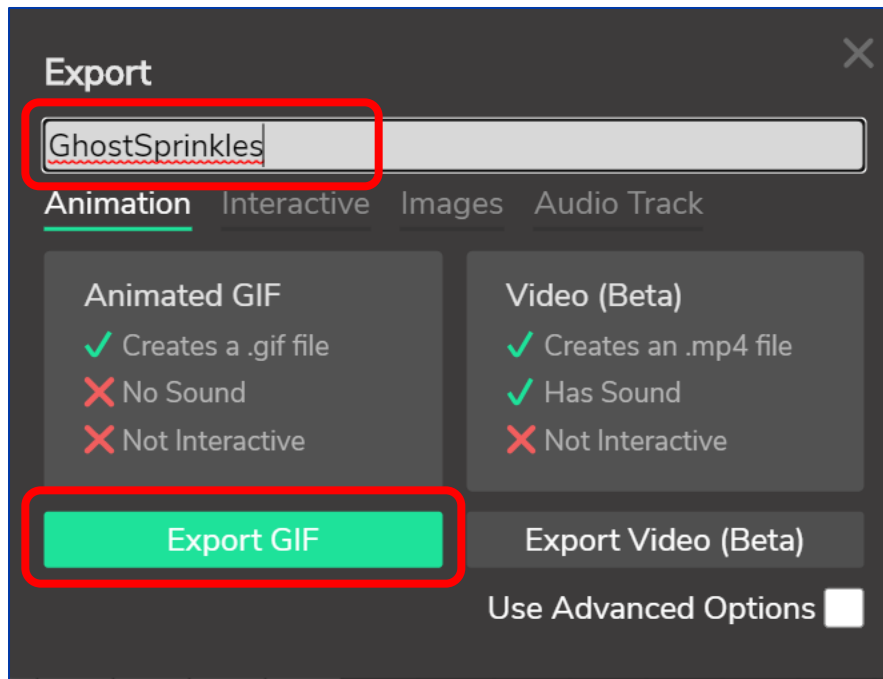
Export

GhostSprinkles

Animation Interactive Images Audio Track

Animated GIF
✓ Creates a .gif file
✗ No Sound
✗ Not Interactive

Video (Beta)
✓ Creates an .mp4 file
✓ Has Sound
✗ Not Interactive

Export GIF

Export Video (Beta)

Use Advanced Options